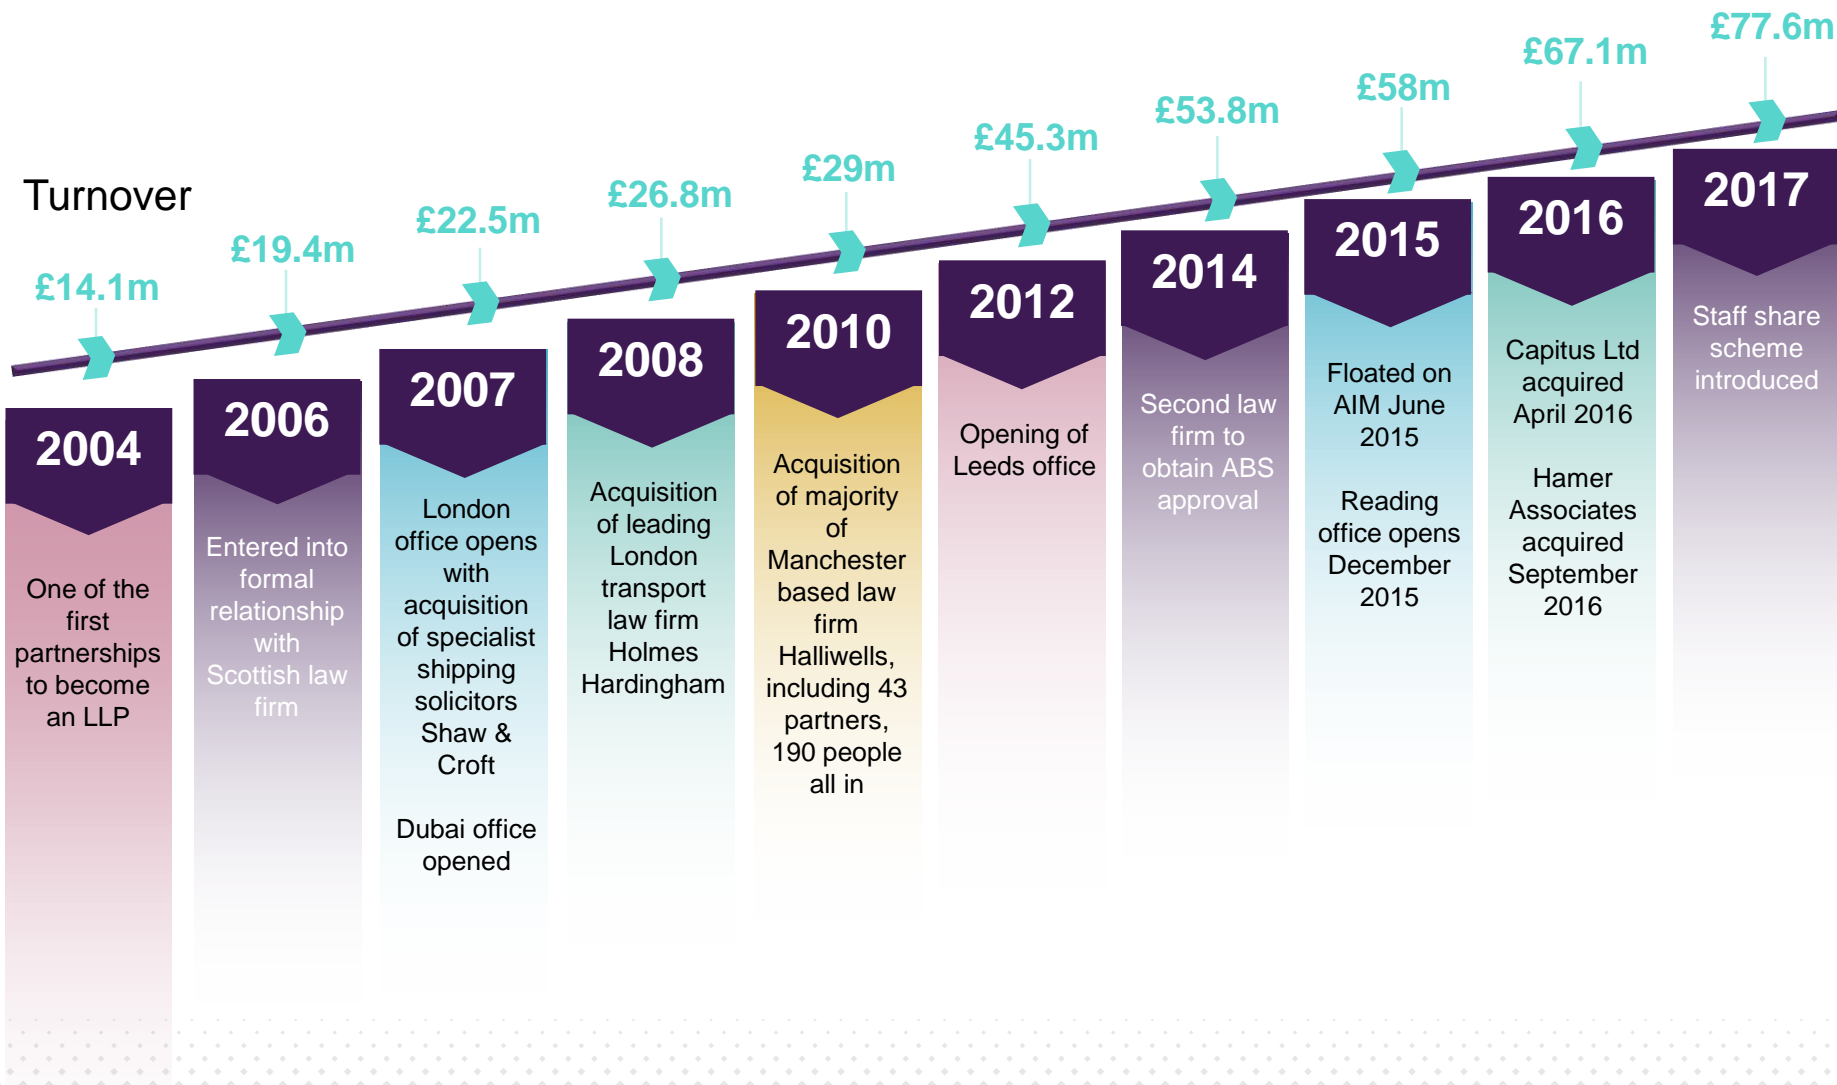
Turnover

£14.1m
£19.4m
£22.5m
£26.8m
£29m
£45.3m
£53.8m
£58m
£67.1m
£77.6m

2004
One of the first partnerships to become an LLP

2006
Entered into formal relationship with Scottish law firm

2007
London office opens with acquisition of specialist shipping solicitors Shaw & Croft

Dubai office opened

2008
Acquisition of leading London transport law firm Holmes Hardingham

2010
Acquisition of majority of Manchester based law firm Halliwells, including 43 partners, 190 people all in

2012
Opening of Leeds office

2014
Second law firm to obtain ABS approval

2015
Floated on AIM June 2015

Reading office opens December 2015

2016
Capitus Ltd acquired April 2016

Hamer Associates acquired September 2016

2017
Staff share scheme introduced